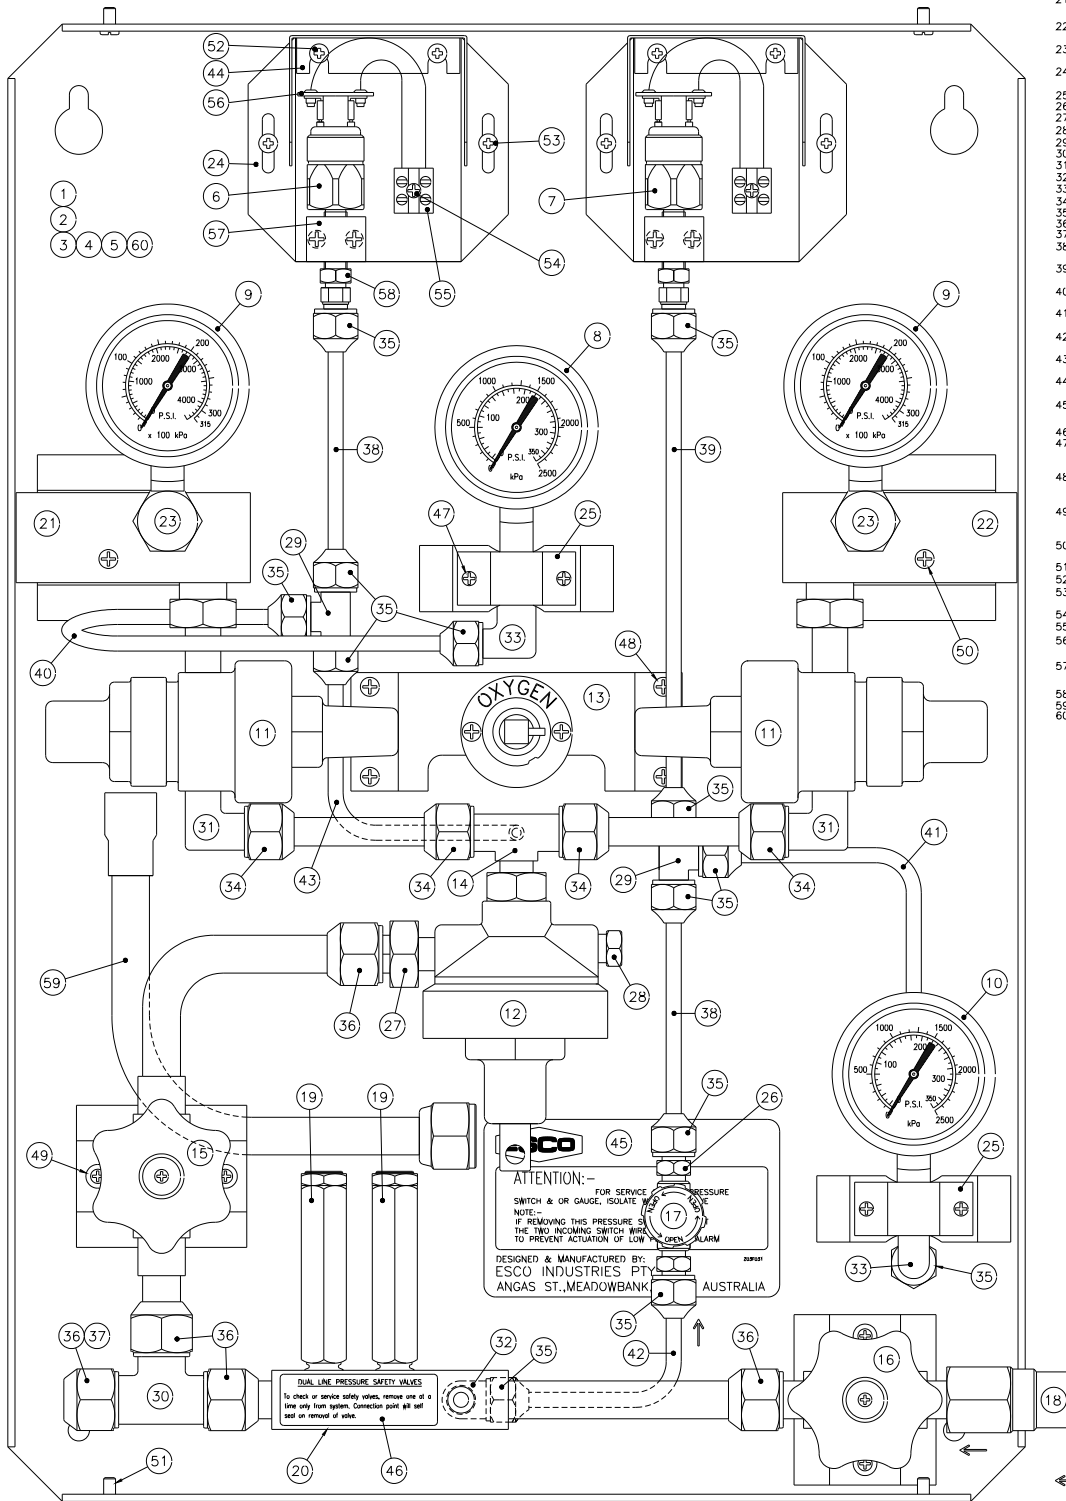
52
44
56
24
6
57
1
2
3 4 5 60
53
54
55
58
7
9
35
38
8
39
9
100 2000 200 1000 4000 300 P.S.I. 315 x 100 kPa
1000 1500 500 100 200 2000 300 P.S.I. 350 2500 kPa
21
23
47
25
23
22
50
29
35
40
35
33
48
OXYGEN
13
11
11
31
34
43
34
14
34
29
35
34
31
41
35
59
36
27
12
28
38
10
1000 1500 500 100 200 2000 300 P.S.I. 350 2500 kPa
19
19
35
26
45
49
15
ESCO
ATTENTION:-
FOR SERVICE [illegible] PRESSURE SWITCH & OR GAUGE, ISOLATE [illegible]
NOTE:-
IF REMOVING THIS PRESSURE S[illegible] THE TWO INCOMING SWITCH WIR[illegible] TO PREVENT ACTUATION OF LOW P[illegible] ALARM
17
OPEN
DESIGNED & MANUFACTURED BY:
ESCO INDUSTRIES PTY
ANGAS ST.,MEADOWBANK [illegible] AUSTRALIA
25
33
35
35
42
36 37
36
30
36
DUAL LINE PRESSURE SAFETY VALVES
To check or service safety valves, remove one at a time only from system. Connection point will self seal on removal of valve.
32
35
36
16
18
20
46
51